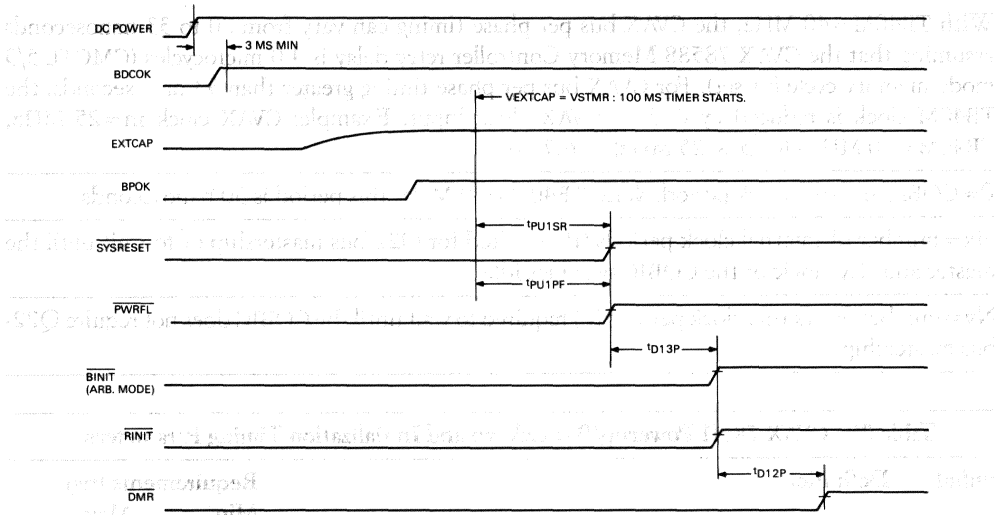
DC POWER

3 MS MIN

BDCOK

VEXTCAP = VSTMR : 100 MS TIMER STARTS.

EXTCAP

BPOK

$t_{PU1SR}$

$\overline{SYSRESET}$

$t_{PU1PF}$

$\overline{PWRFL}$

$t_{D13P}$

$\overline{BINIT}$
(ARB. MODE)

$\overline{RINIT}$

$t_{D12P}$

$\overline{DMR}$

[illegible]